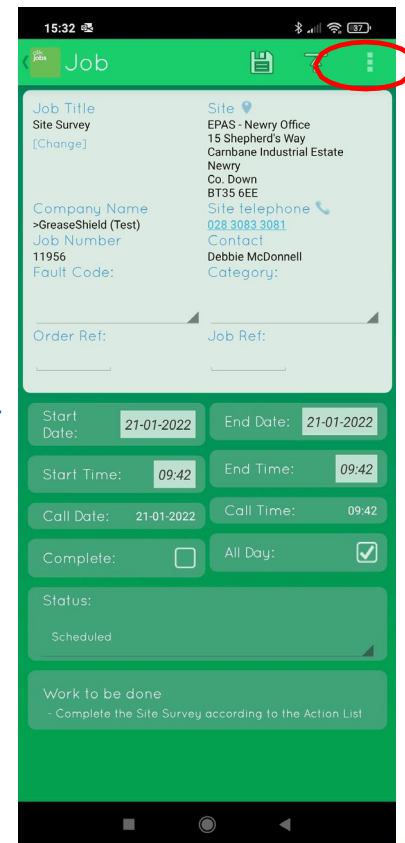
15:32

87

Job

Job Title
Site Survey
[Change]

Site
EPAS - Newry Office
15 Shepherd's Way
Carnbane Industrial Estate
Newry
Co. Down
BT35 6EE

Company Name
>GreaseShield (Test)

Site telephone
028 3083 3081

Job Number
11956

Contact
Debbie McDonnell

Fault Code:

Category:

Order Ref:

Job Ref:

Start Date: 21-01-2022

End Date: 21-01-2022

Start Time: 09:42

End Time: 09:42

Call Date: 21-01-2022

Call Time: 09:42

Complete:

All Day:

Status:
Scheduled

Work to be done
- Complete the Site Survey according to the Action List